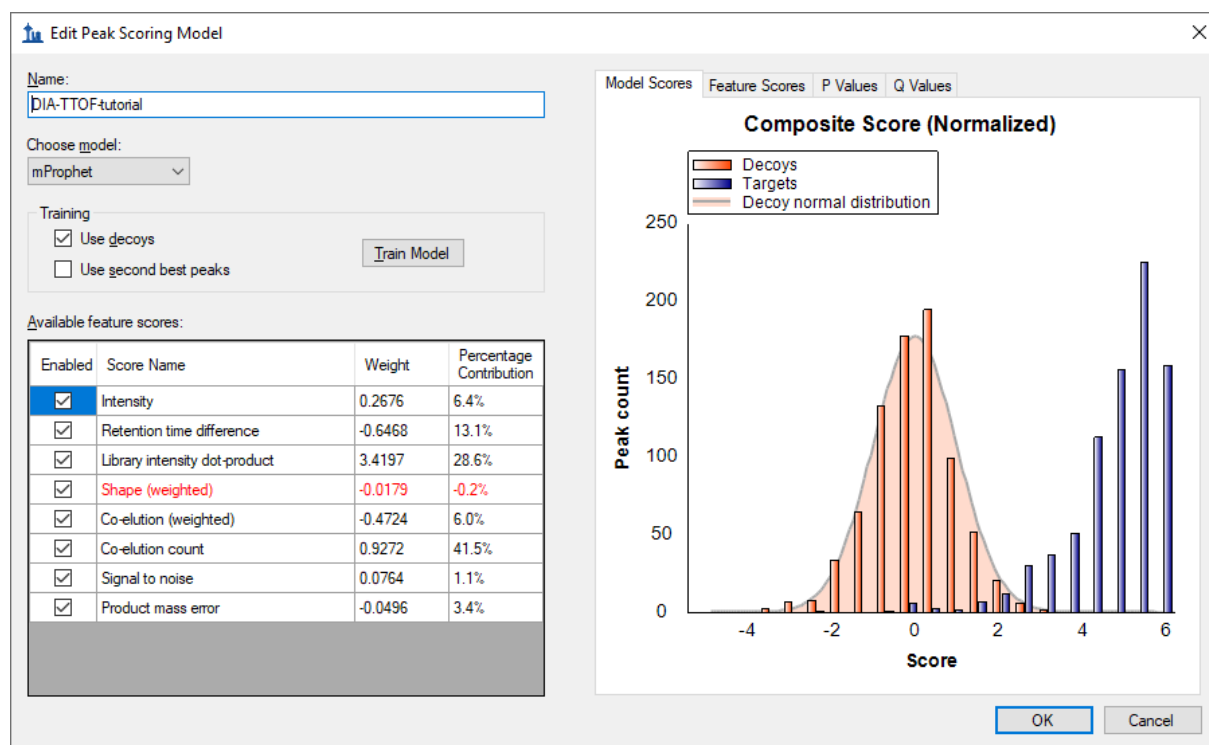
Edit Peak Scoring Model

Name:
DIA-TTOF-tutorial

Choose model:
mProphet

Training
Use decoys
Use second best peaks
Train Model

Available feature scores:

| Enabled | Score Name | Weight | Percentage Contribution |
|---|---|---|---|
| ☑ | Intensity | 0.2676 | 6.4% |
| ☑ | Retention time difference | -0.6468 | 13.1% |
| ☑ | Library intensity dot-product | 3.4197 | 28.6% |
| ☑ | Shape (weighted) | -0.0179 | -0.2% |
| ☑ | Co-elution (weighted) | -0.4724 | 6.0% |
| ☑ | Co-elution count | 0.9272 | 41.5% |
| ☑ | Signal to noise | 0.0764 | 1.1% |
| ☑ | Product mass error | -0.0496 | 3.4% |

Model Scores | Feature Scores | P Values | Q Values

Composite Score (Normalized)

Decoys
Targets
Decoy normal distribution

Peak count
250
200
150
100
50
0
-4 -2 0 2 4 6
Score

OK
Cancel